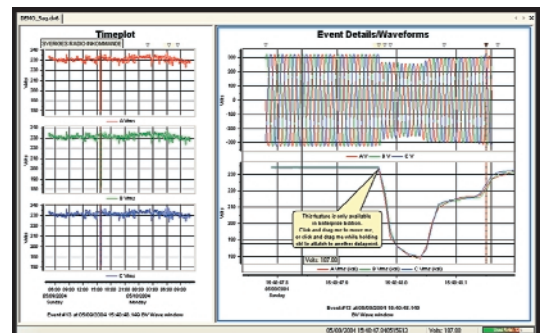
DEMO_Sag.dat

Timeplot

Event Details/Waveforms

Volts

A Vrms

B Vrms

C Vrms

05/09/2004 Sunday

05/10/2004

Event#13 at 05/09/2004 15:40:48.340 RMS

Volts

A V

B V

C V

A Vrms (val)

B Vrms (val)

C Vrms (val)

This feature is only available in Enterprise Edition. Click and drag me to move me, or click and drag me while holding ctrl to attach to another datapoint.

Volts: 187.00

Event#13 at 05/09/2004 15:40:48.340 RMS

05/09/2004 15:40:47.0405(563)

Volts: 187.00